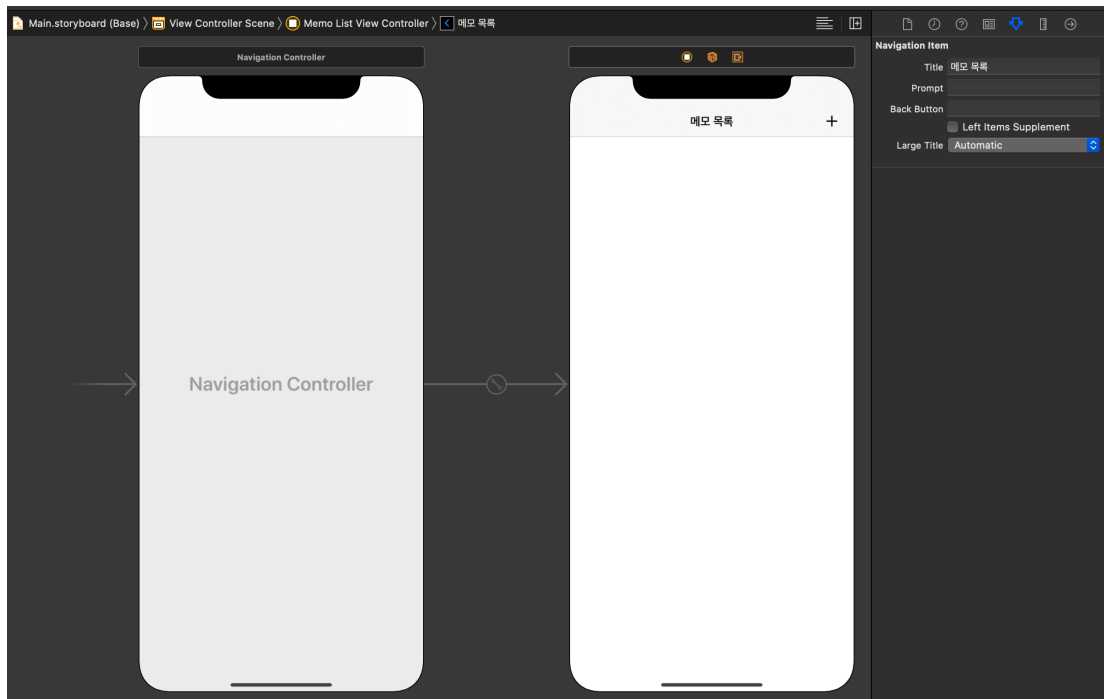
Main.storyboard (Base) 〉 View Controller Scene 〉 Memo List View Controller 〉 메모 목록

Navigation Controller

Navigation Controller

메모 목록 +

Navigation Item

Title 메모 목록

Prompt

Back Button

Left Items Supplement

Large Title Automatic